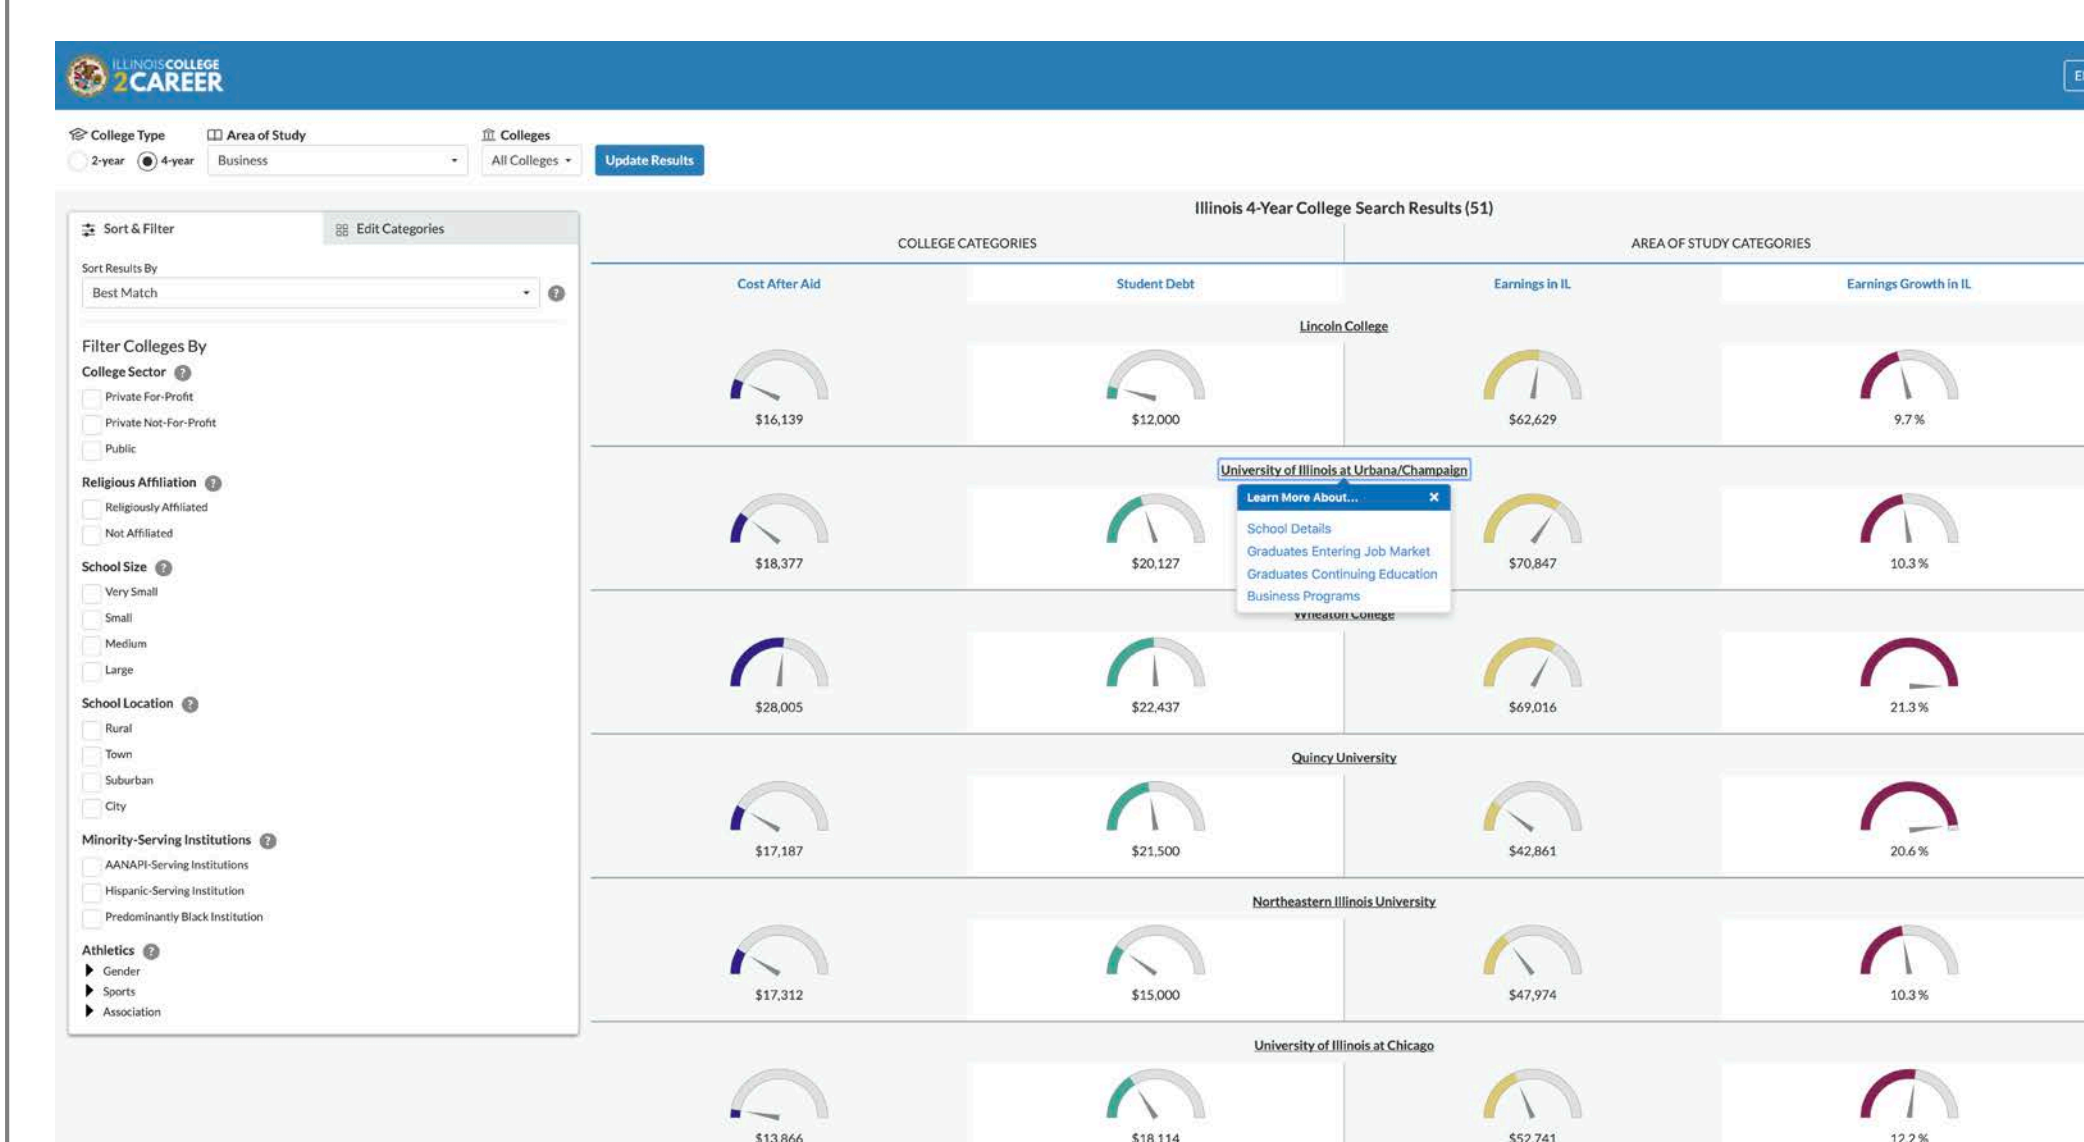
ILLINOIS COLLEGE 2CAREER

College Type
2-year 4-year
Area of Study
Business
Colleges
All Colleges
Update Results

Sort & Filter
Edit Categories
Sort Results By
Best Match
Filter Colleges By
College Sector
Private For-Profit
Private Not-For-Profit
Public
Religious Affiliation
Religiously Affiliated
Not Affiliated
School Size
Very Small
Small
Medium
Large
School Location
Rural
Town
Suburban
City
Minority-Serving Institutions
AANAPI-Serving Institutions
Hispanic-Serving Institution
Predominantly Black Institution
Athletics
Gender
Sports
Association

Illinois 4-Year College Search Results (51)
COLLEGE CATEGORIES
AREA OF STUDY CATEGORIES
Cost After Aid
Student Debt
Earnings in IL
Earnings Growth in IL

Lincoln College
$16,139
$12,000
$62,629
9.7 %

University of Illinois at Urbana/Champaign
Learn More About...
School Details
Graduates Entering Job Market
Graduates Continuing Education
Business Programs
$18,377
$20,127
$70,847
10.3 %

Wheaton College
$28,005
$22,437
$69,016
21.3 %

Quincy University
$17,187
$21,500
$42,861
20.6 %

Northeastern Illinois University
$17,312
$15,000
$47,974
10.3 %

University of Illinois at Chicago
$13,866
$18,114
$52,741
12.2 %